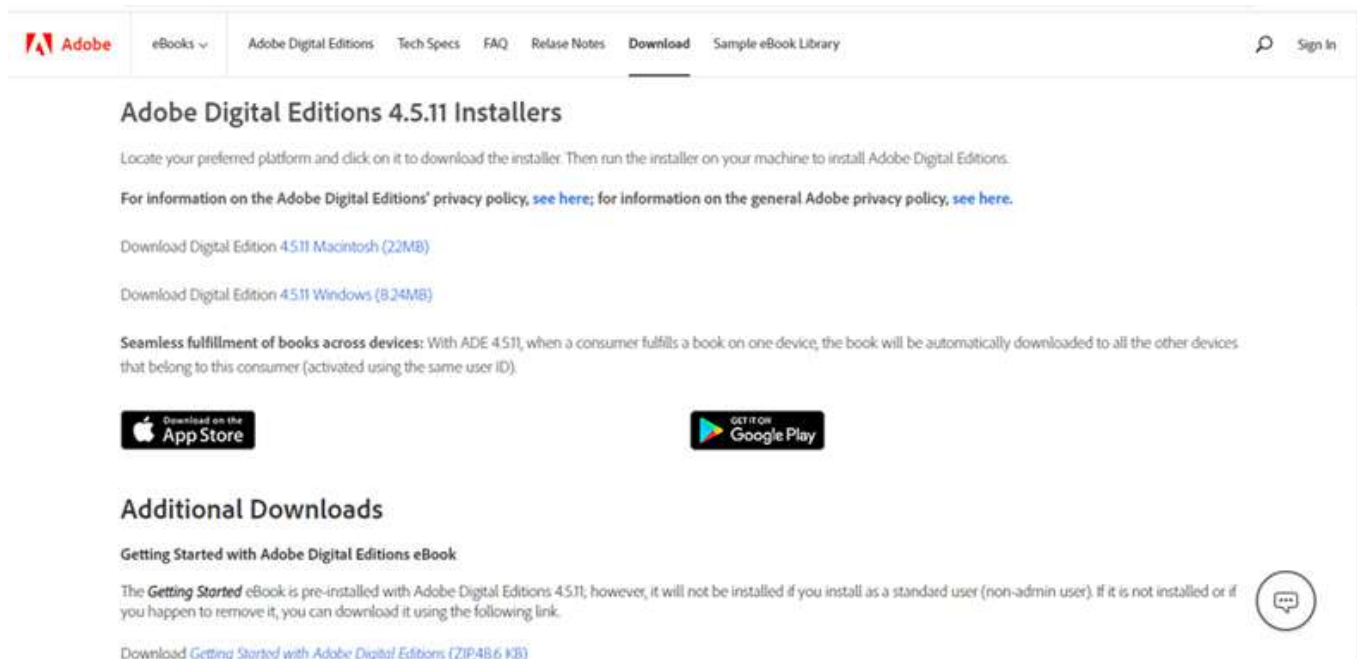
Adobe eBooks Adobe Digital Editions Tech Specs FAQ Relase Notes Download Sample eBook Library Sign In

Adobe Digital Editions 4.5.11 Installers

Locate your preferred platform and click on it to download the installer. Then run the installer on your machine to install Adobe Digital Editions.

For information on the Adobe Digital Editions' privacy policy, see here; for information on the general Adobe privacy policy, see here.

Download Digital Edition 4.5.11 Macintosh (22MB)

Download Digital Edition 4.5.11 Windows (8.24MB)

Seamless fulfillment of books across devices: With ADE 4.5.11, when a consumer fulfills a book on one device, the book will be automatically downloaded to all the other devices that belong to this consumer (activated using the same user ID).

Download on the App Store

GET IT ON Google Play

Additional Downloads

Getting Started with Adobe Digital Editions eBook

The Getting Started eBook is pre-installed with Adobe Digital Editions 4.5.11; however, it will not be installed if you install as a standard user (non-admin user). If it is not installed or if you happen to remove it, you can download it using the following link.

Download Getting Started with Adobe Digital Editions (ZIP 48.6 KB)